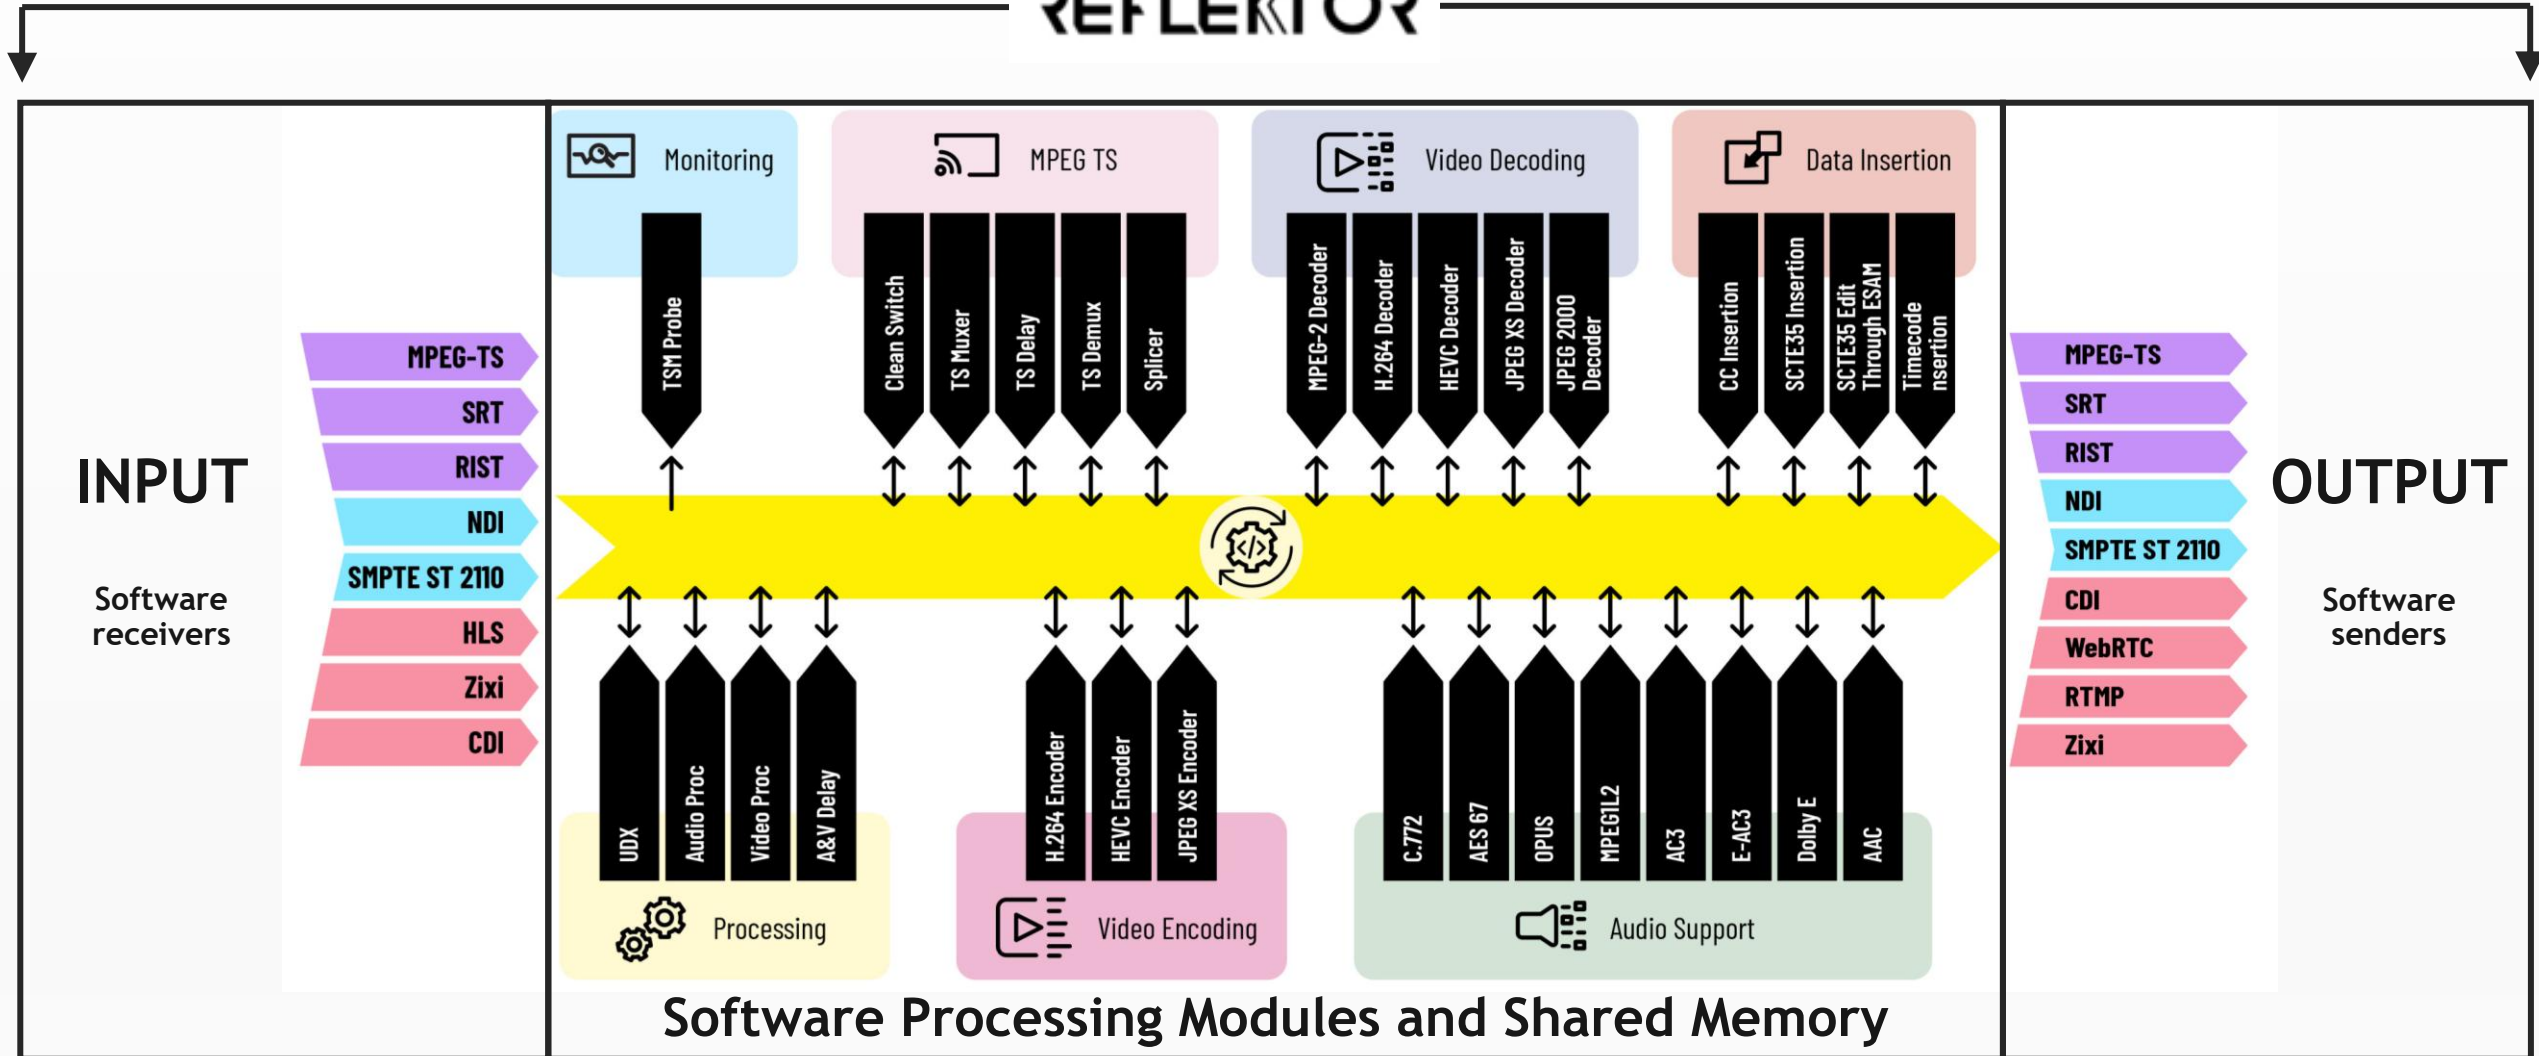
REFLEKTOR

INPUT

Software receivers

MPEG-TS
SRT
RIST
NDI
SMPTE ST 2110
HLS
Zixi
CDI

Monitoring

TSM Probe

MPEG TS

Clean Switch
TS Muxer
TS Delay
TS Demux
Splicer

Video Decoding

MPEG-2 Decoder
H.264 Decoder
HEVC Decoder
JPEG XS Decoder
JPEG 2000 Decoder

Data Insertion

CC Insertion
SCTE35 Insertion
SCTE35 Edit Through ESAM
Timecode nsertion

UDX
Audio Proc
Video Proc
A&V Delay

Processing

H.264 Encoder
HEVC Encoder
JPEG XS Encoder

Video Encoding

C.772
AES 67
OPUS
MPEG1L2
AC3
E-AC3
Dolby E
AAC

Audio Support

OUTPUT

Software senders

MPEG-TS
SRT
RIST
NDI
SMPTE ST 2110
CDI
WebRTC
RTMP
Zixi

Software Processing Modules and Shared Memory